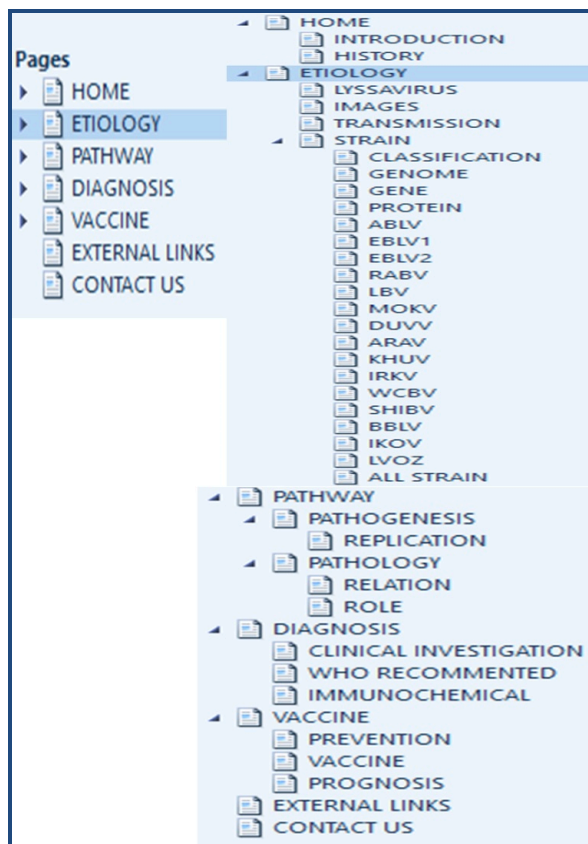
Pages
HOME
ETIOLOGY
PATHWAY
DIAGNOSIS
VACCINE
EXTERNAL LINKS
CONTACT US

HOME
INTRODUCTION
HISTORY
ETIOLOGY
LYSSAVIRUS
IMAGES
TRANSMISSION
STRAIN
CLASSIFICATION
GENOME
GENE
PROTEIN
ABLV
EBLV1
EBLV2
RABV
LBV
MOKV
DUVV
ARAV
KHUV
IRKV
WCBV
SHIBV
BBLV
IKOV
LVOZ
ALL STRAIN

PATHWAY
PATHOGENESIS
REPLICATION
PATHOLOGY
RELATION
ROLE
DIAGNOSIS
CLINICAL INVESTIGATION
WHO RECOMMENTED
IMMUNOCHEMICAL
VACCINE
PREVENTION
VACCINE
PROGNOSIS
EXTERNAL LINKS
CONTACT US